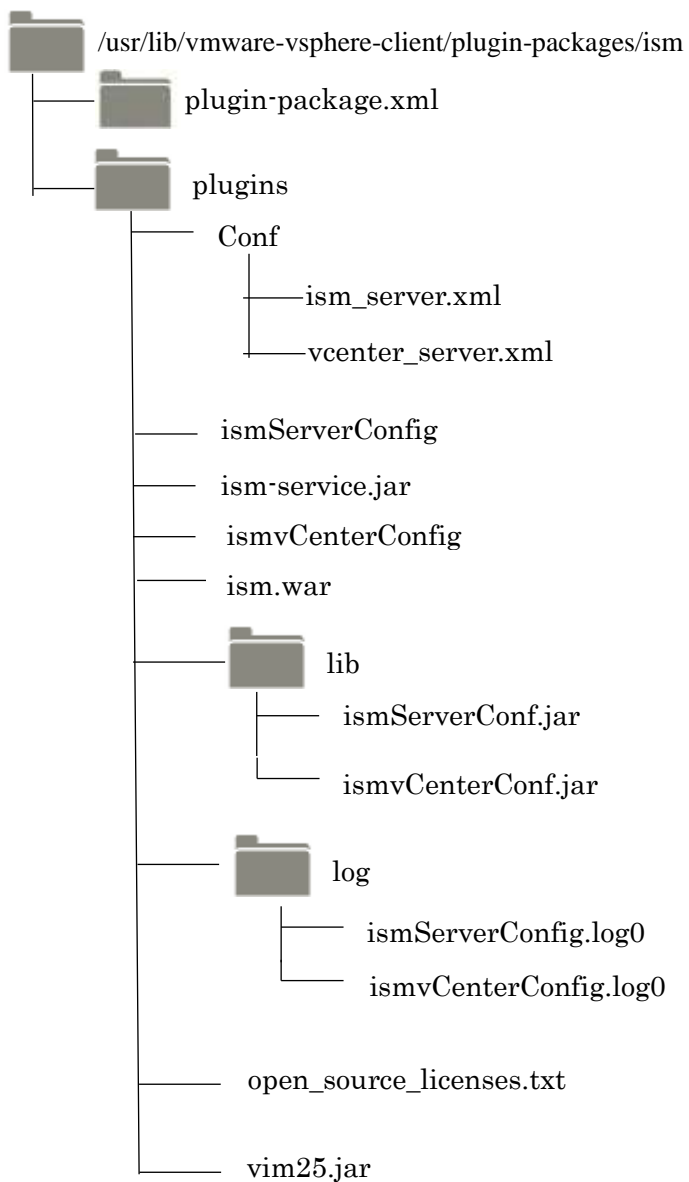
/usr/lib/vmware-vsphere-client/plugin-packages/ism

plugin-package.xml

plugins

Conf

ism_server.xml

vcenter_server.xml

ismServerConfig

ism-service.jar

ismvCenterConfig

ism.war

lib

ismServerConf.jar

ismvCenterConf.jar

log

ismServerConfig.log0

ismvCenterConfig.log0

open_source_licenses.txt

vim25.jar